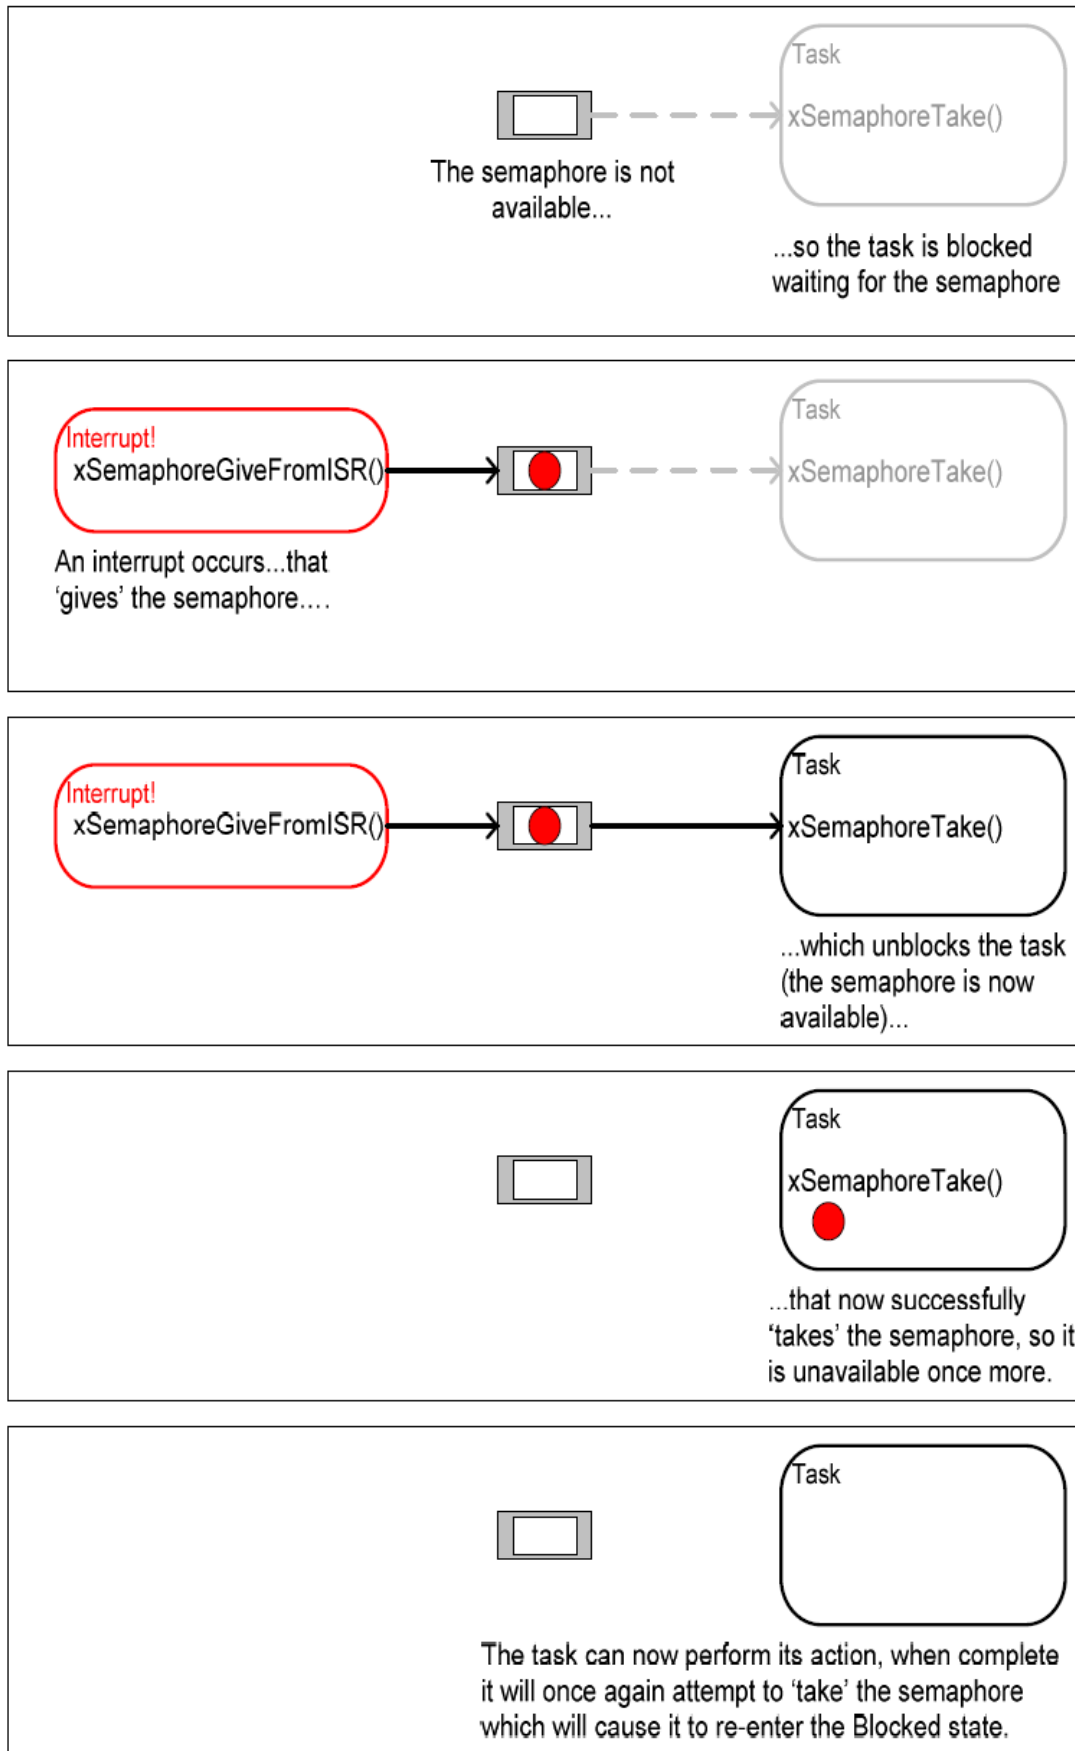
Task
xSemaphoreTake()

The semaphore is not available...

...so the task is blocked waiting for the semaphore

Interrupt!
xSemaphoreGiveFromISR()

Task
xSemaphoreTake()

An interrupt occurs...that 'gives' the semaphore....

Interrupt!
xSemaphoreGiveFromISR()

Task
xSemaphoreTake()

...which unblocks the task (the semaphore is now available)...

Task
xSemaphoreTake()

...that now successfully 'takes' the semaphore, so it is unavailable once more.

Task

The task can now perform its action, when complete it will once again attempt to 'take' the semaphore which will cause it to re-enter the Blocked state.